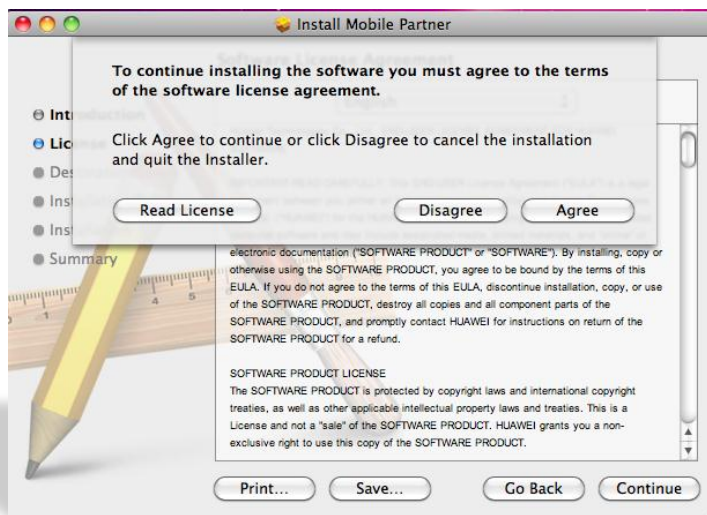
Install Mobile Partner

To continue installing the software you must agree to the terms of the software license agreement.

Click Agree to continue or click Disagree to cancel the installation and quit the Installer.

Read License

Disagree

Agree

Intr

Lic

Des

Ins

Ins

Summary

electronic documentation ("SOFTWARE PRODUCT" or "SOFTWARE"). By installing, copy or otherwise using the SOFTWARE PRODUCT, you agree to be bound by the terms of this EULA. If you do not agree to the terms of this EULA, discontinue installation, copy, or use of the SOFTWARE PRODUCT, destroy all copies and all component parts of the SOFTWARE PRODUCT, and promptly contact HUAWEI for instructions on return of the SOFTWARE PRODUCT for a refund.

SOFTWARE PRODUCT LICENSE
The SOFTWARE PRODUCT is protected by copyright laws and international copyright treaties, as well as other applicable intellectual property laws and treaties. This is a License and not a "sale" of the SOFTWARE PRODUCT. HUAWEI grants you a non-exclusive right to use this copy of the SOFTWARE PRODUCT.

Print...

Save...

Go Back

Continue